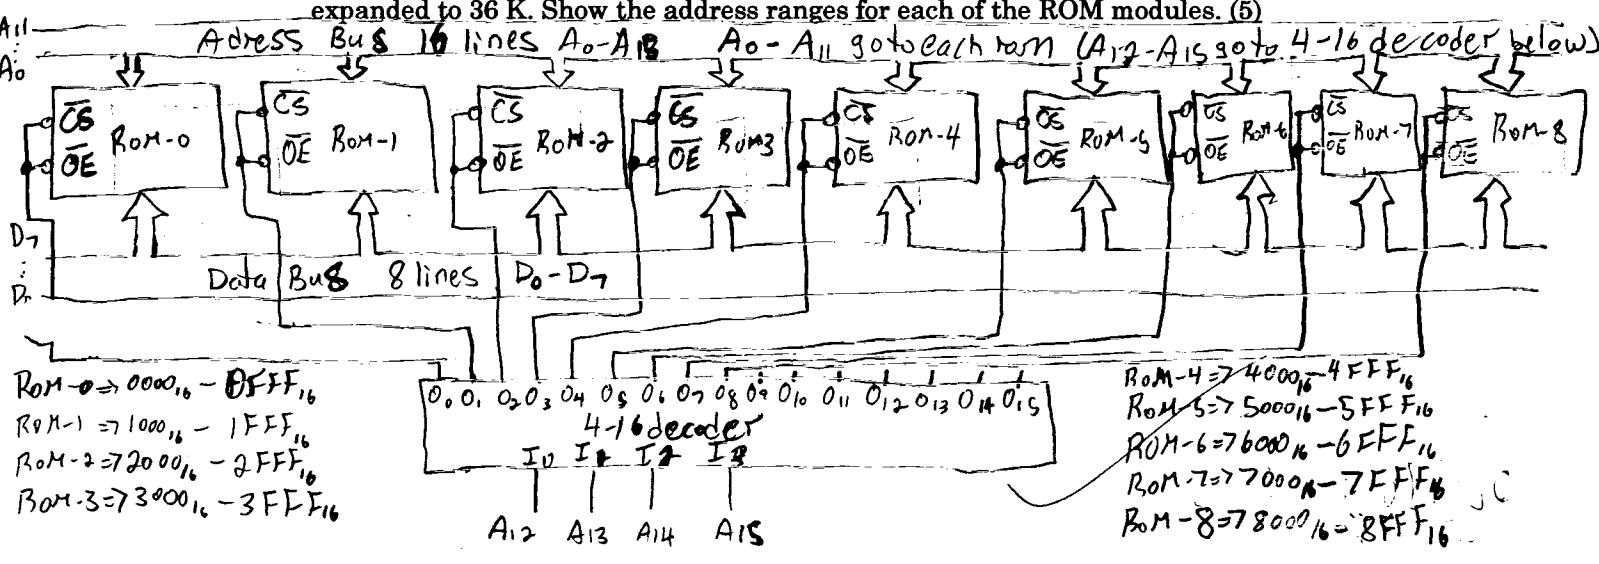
expanded to 36 K. Show the address ranges for each of the ROM modules. (5)

$A_{11}$
$A_0$

Adress Bus 16 lines $A_0$-$A_{15}$   $A_0$ - $A_{11}$ go to each rom ($A_{12}$-$A_{15}$ go to 4-16 decoder below)

$\overline{CS}$ $\overline{OE}$ Rom-0
$\overline{CS}$ $\overline{OE}$ Rom-1
$\overline{CS}$ $\overline{OE}$ Rom-2
$\overline{CS}$ $\overline{OE}$ Rom3
$\overline{CS}$ $\overline{OE}$ Rom-4
$\overline{CS}$ $\overline{OE}$ Rom-5
$\overline{CS}$ $\overline{OE}$ Rom-6
$\overline{CS}$ $\overline{OE}$ Rom-7
$\overline{CS}$ $\overline{OE}$ Rom-8

$D_7$
⋮
$D_0$

Data Bus 8 lines $D_0$-$D_7$

Rom-0 => $0000_{16}$ - $0FFF_{16}$
Rom-1 => $1000_{16}$ - $1FFF_{16}$
Rom-2 => $2000_{16}$ - $2FFF_{16}$
Rom-3 => $3000_{16}$ - $3FFF_{16}$

$O_0$ $O_1$ $O_2$ $O_3$ $O_4$ $O_5$ $O_6$ $O_7$ $O_8$ $O_9$ $O_{10}$ $O_{11}$ $O_{12}$ $O_{13}$ $O_{14}$ $O_{15}$
4-16 decoder
$I_0$ $I_1$ $I_2$ $I_3$

$A_{12}$ $A_{13}$ $A_{14}$ $A_{15}$

Rom-4 => $4000_{16}$ - $4FFF_{16}$
Rom-5 => $5000_{16}$ - $5FFF_{16}$
ROM-6 => $6000_{16}$ - $6FFF_{16}$
Rom-7 => $7000_{16}$ - $7FFF_{16}$
Rom-8 => $8000_{16}$ - $8FFF_{16}$